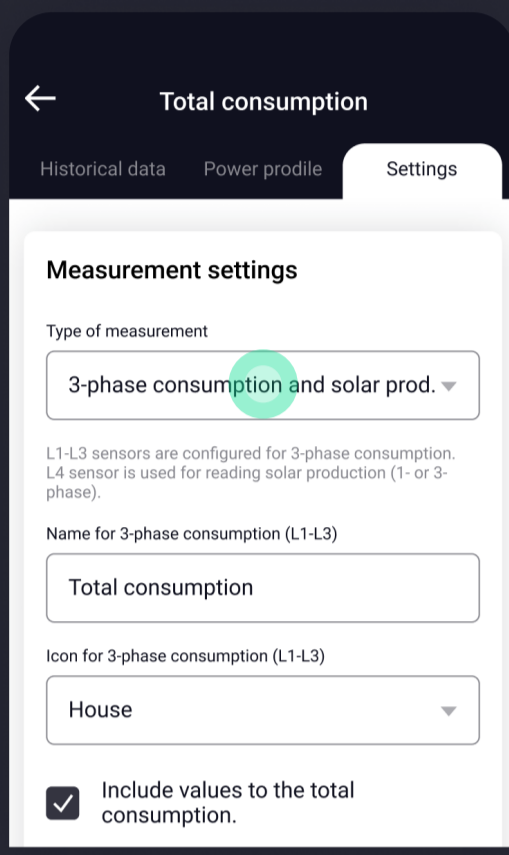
Total consumption

Historical data

Power prodile

Settings

Measurement settings

Type of measurement

3-phase consumption and solar prod.

L1-L3 sensors are configured for 3-phase consumption. L4 sensor is used for reading solar production (1- or 3-phase).

Name for 3-phase consumption (L1-L3)

Total consumption

Icon for 3-phase consumption (L1-L3)

House

Include values to the total consumption.